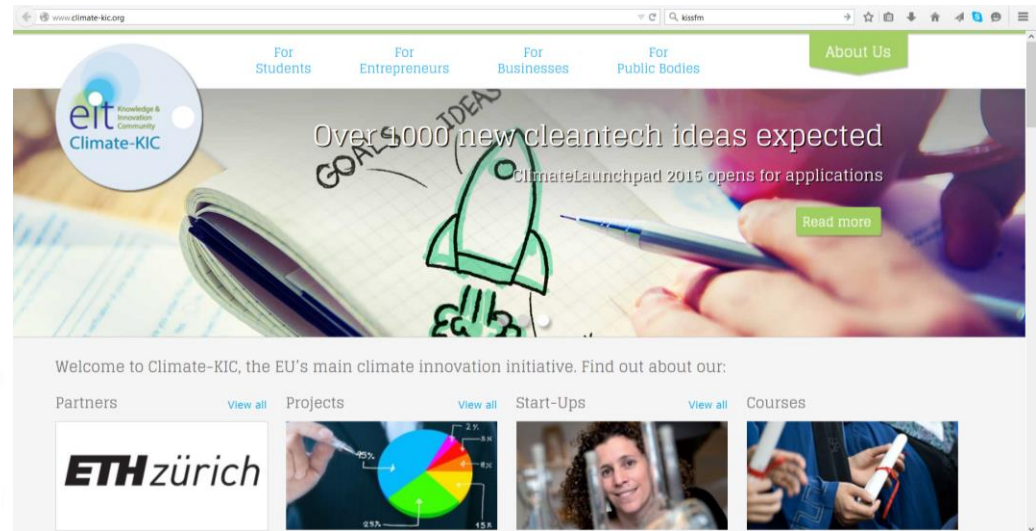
www.climate-kic.org

kissfm

For Students

For Entrepreneurs

For Businesses

For Public Bodies

About Us

eit Knowledge & Innovation Community

Climate-KIC

GOAL IDEAS

Over 1000 new cleantech ideas expected

ClimateLaunchpad 2015 opens for applications

Read more

Welcome to Climate-KIC, the EU's main climate innovation initiative. Find out about our:

Partners

View all

Projects

View all

Start-Ups

View all

Courses

ETH zürich